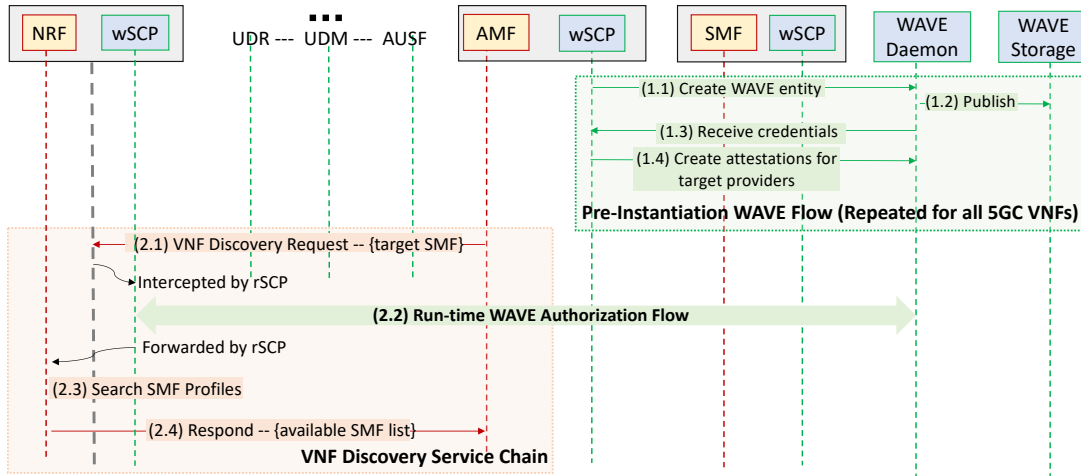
NRF wSCP

UDR --- UDM --- AUSF

AMF wSCP

SMF wSCP

WAVE Daemon

WAVE Storage

(1.1) Create WAVE entity

(1.2) Publish

(1.3) Receive credentials

(1.4) Create attestations for target providers

Pre-Instantiation WAVE Flow (Repeated for all 5GC VNFs)

(2.1) VNF Discovery Request -- {target SMF}

Intercepted by rSCP

(2.2) Run-time WAVE Authorization Flow

Forwarded by rSCP

(2.3) Search SMF Profiles

(2.4) Respond -- {available SMF list}

VNF Discovery Service Chain